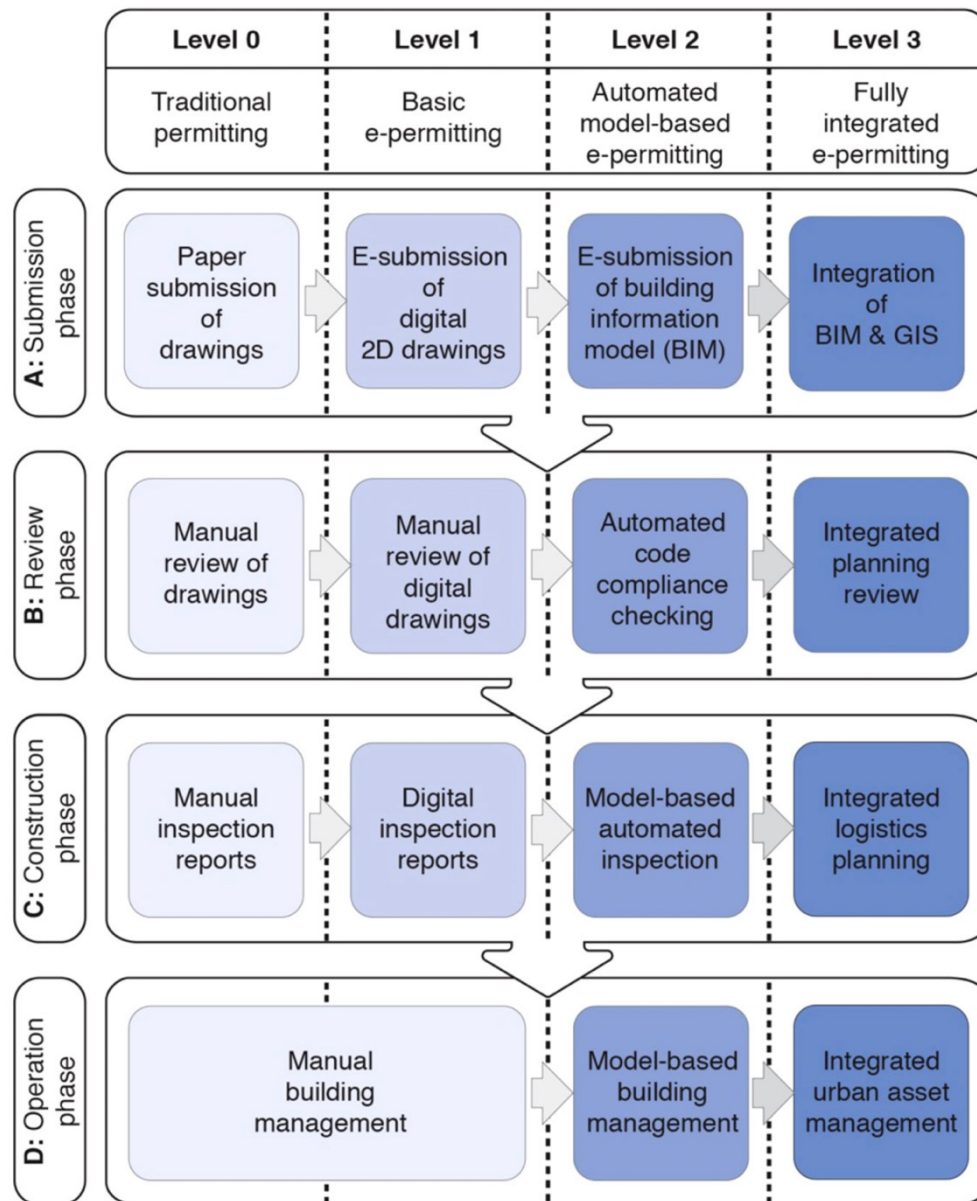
| | Level 0 | Level 1 | Level 2 | Level 3 |
|---|---|---|---|---|
| | Traditional permitting | Basic e-permitting | Automated model-based e-permitting | Fully integrated e-permitting |
| A: Submission phase | Paper submission of drawings | E-submission of digital 2D drawings | E-submission of building information model (BIM) | Integration of BIM & GIS |
| B: Review phase | Manual review of drawings | Manual review of digital drawings | Automated code compliance checking | Integrated planning review |
| C: Construction phase | Manual inspection reports | Digital inspection reports | Model-based automated inspection | Integrated logistics planning |
| D: Operation phase | Manual building management | | Model-based building management | Integrated urban asset management |